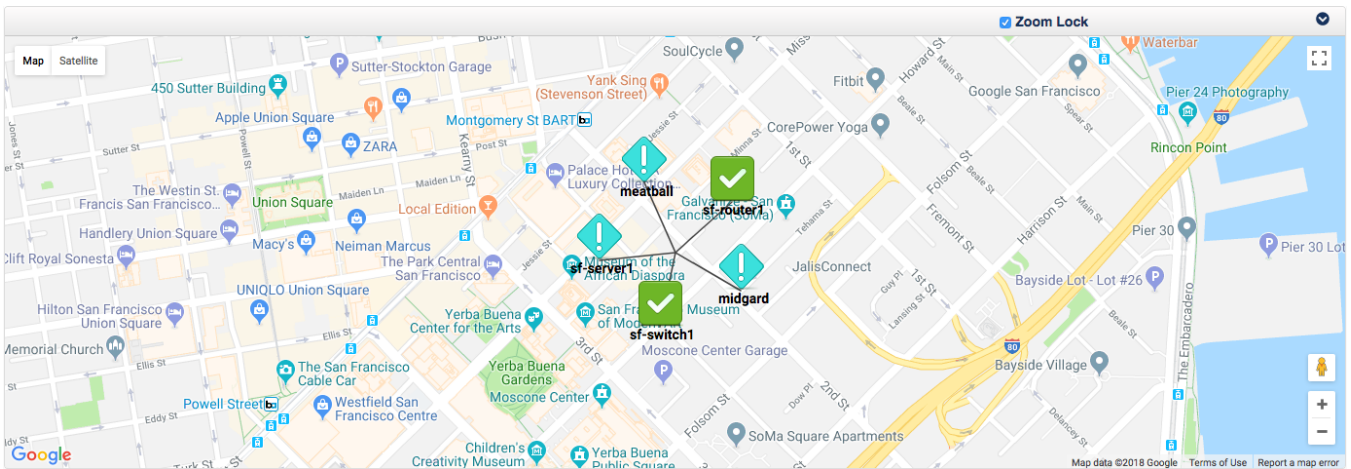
Zoom Lock

Map Satellite

SoulCycle
Waterbar
Sutter-Stockton Garage
Yank Sing (Stevenson Street)
Fitbit
450 Sutter Building
Google San Francisco
Pier 24 Photography
Apple Union Square
Montgomery St BART
ZARA
CorePower Yoga
Rincon Point
Palace Hotel, a Luxury Collection
meatball
Galvanize - San Francisco (SoMa)
sf-router1
The Westin St. Francis San Francisco
Union Square
Local Edition
Handlery Union Square
Macy's
Neiman Marcus
Clift Royal Sonesta
sf-server1
Museum of the African Diaspora
The Park Central San Francisco
midgard
JalisConnect
Pier 30
Pier 30 Lot
UNIQLO Union Square
Bayside Lot - Lot #26
Hilton San Francisco Union Square
Yerba Buena Center for the Arts
San Francisco Museum of Modern Art
sf-switch1
Memorial Church
Moscone Center Garage
The San Francisco Cable Car
Yerba Buena Gardens
Bayside Village
Powell Street
Westfield San Francisco Centre
Moscone Center
SoMa Square Apartments
Children's Creativity Museum
Yerba Buena Public Square

Sutter St
Jones St
Maiden Ln
Kearny St
Jessie St
3rd St
1st St
2nd St
Folsom St
Fremont St
Harrison St
Howard St
Main St
Beale St
Spear St
Tehama St
Guy Pl
Lansing St
Dow Pl
Ellis St
Eddy St
Turk St
The Embarcadero
Delancey St
80

Google
Map data ©2018 Google Terms of Use Report a map error